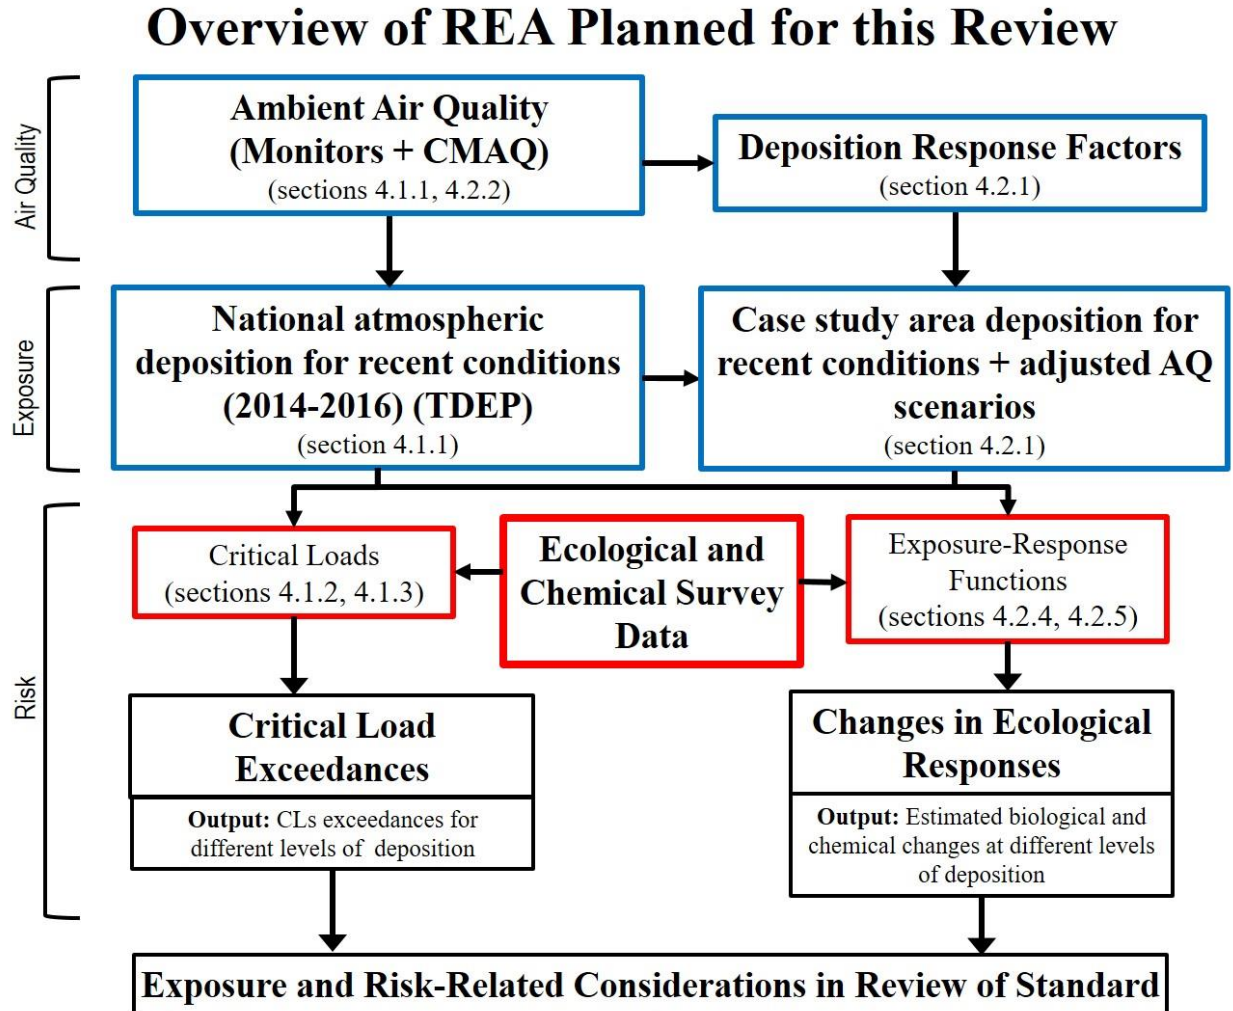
Overview of REA Planned for this Review

Air Quality

Ambient Air Quality (Monitors + CMAQ)
(sections 4.1.1, 4.2.2)

Deposition Response Factors
(section 4.2.1)

Exposure

National atmospheric deposition for recent conditions (2014-2016) (TDEP)
(section 4.1.1)

Case study area deposition for recent conditions + adjusted AQ scenarios
(section 4.2.1)

Risk

Critical Loads
(sections 4.1.2, 4.1.3)

Ecological and Chemical Survey Data

Exposure-Response Functions
(sections 4.2.4, 4.2.5)

Critical Load Exceedances

Output: CLs exceedances for different levels of deposition

Changes in Ecological Responses

Output: Estimated biological and chemical changes at different levels of deposition

Exposure and Risk-Related Considerations in Review of Standard